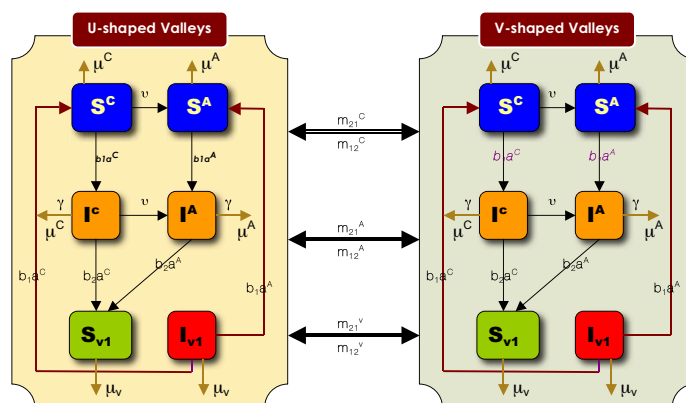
U-shaped Valleys

$\mu^C$ $\mu^A$

$S^C$ $\upsilon$ $S^A$

$b_1a^C$ $b_1a^A$

$I^C$ $\upsilon$ $I^A$

$\gamma$ $\gamma$

$\mu^C$ $\mu^A$

$b_1a^C$ $b_2a^C$ $b_2a^A$ $b_1a^A$

$S_{v1}$ $I_{v1}$

$\mu_v$ $\mu_v$

$m_{21}^C$
$m_{12}^C$

$m_{21}^A$
$m_{12}^A$

$m_{21}^v$
$m_{12}^v$

V-shaped Valleys

$\mu^C$ $\mu^A$

$S^C$ $\upsilon$ $S^A$

$b_1a^C$ $b_1a^A$

$I^C$ $\upsilon$ $I^A$

$\gamma$ $\gamma$

$\mu^C$ $\mu^A$

$b_1a^C$ $b_2a^C$ $b_2a^A$ $b_1a^A$

$S_{v1}$ $I_{v1}$

$\mu_v$ $\mu_v$